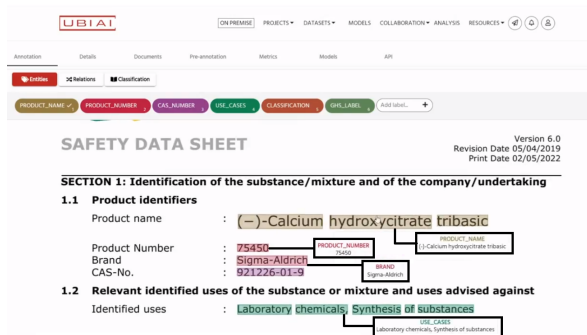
UBIAI

ON PREMISE PROJECTS ▾ DATASETS ▾ MODELS COLLABORATION ▾ ANALYSIS RESOURCES ▾

Annotation Details Documents Pre-annotation Metrics Models API

Entities Relations Classification

PRODUCT_NAME PRODUCT_NUMBER CAS_NUMBER USE_CASES CLASSIFICATION GHS_LABEL Add label... +

SAFETY DATA SHEET

Version 6.0
Revision Date 05/04/2019
Print Date 02/05/2022

SECTION 1: Identification of the substance/mixture and of the company/undertaking

1.1 Product identifiers

Product name : (−)-Calcium hydroxycitrate tribasic

PRODUCT_NAME
(-)-Calcium hydroxycitrate tribasic

Product Number : 75450

PRODUCT_NUMBER
75450

Brand : Sigma-Aldrich

BRAND
Sigma-Aldrich

CAS-No. : 921226-01-9

1.2 Relevant identified uses of the substance or mixture and uses advised against

Identified uses : Laboratory chemicals, Synthesis of substances

USE_CASES
Laboratory chemicals, Synthesis of substances